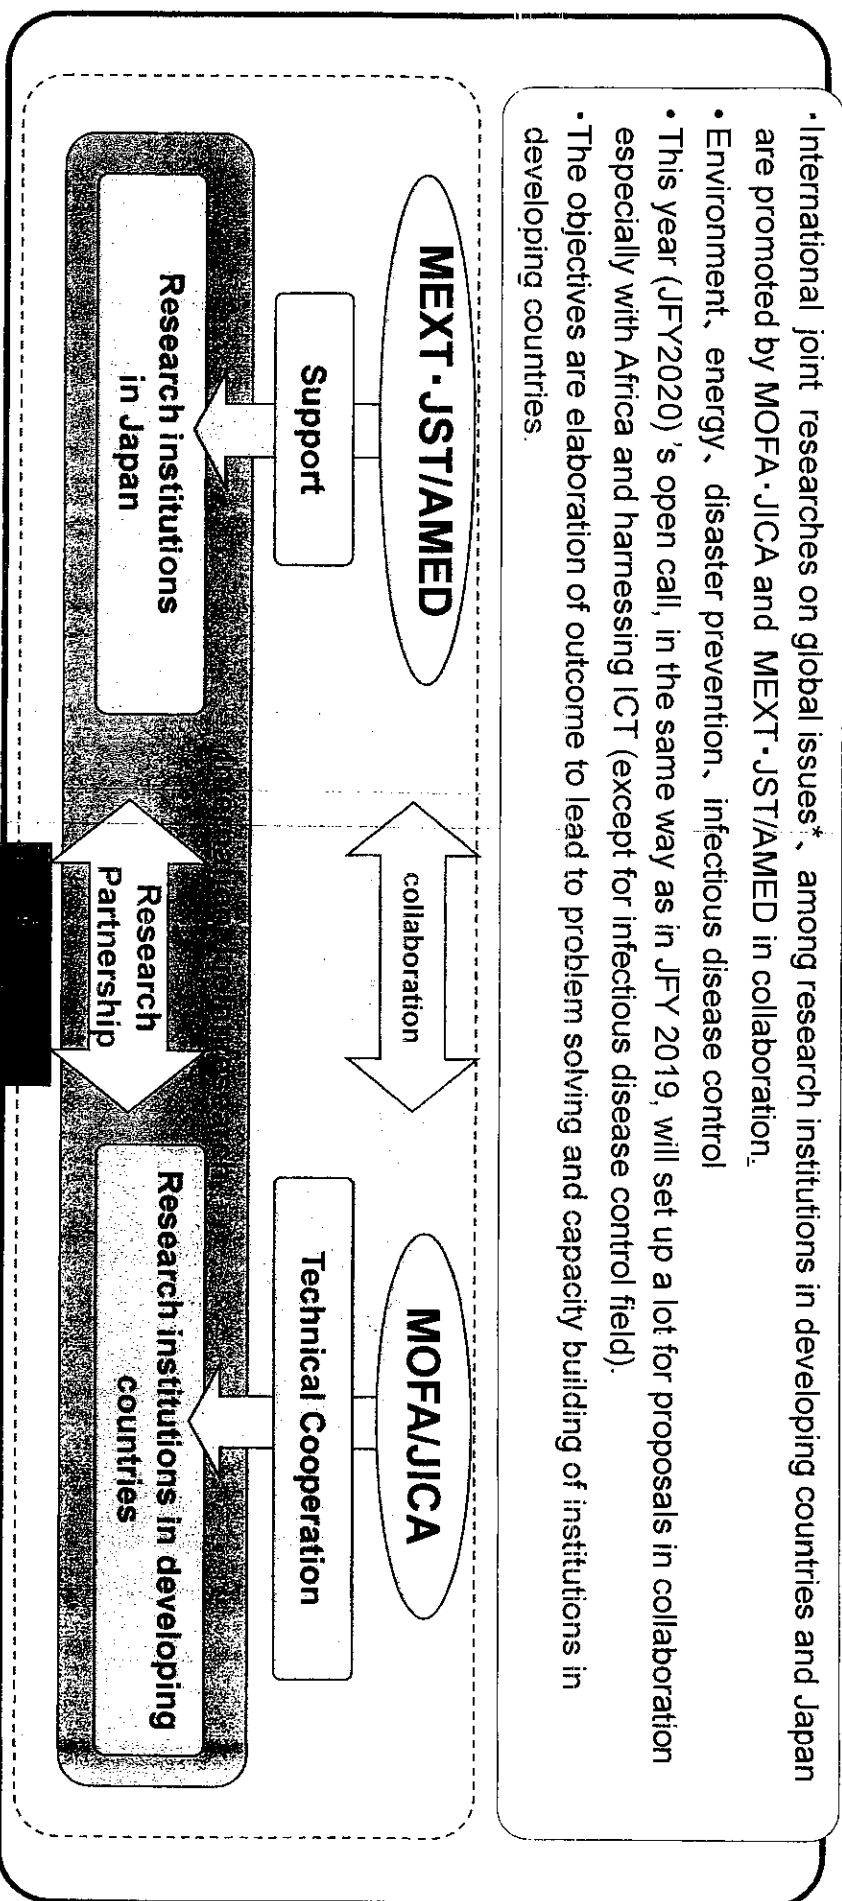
・International joint researches on global issues*, among research institutions in developing countries and Japan are promoted by MOFA・JICA and MEXT・JST/AMED in collaboration.
・Environment, energy, disaster prevention, infectious disease control
・This year (JFY2020)'s open call, in the same way as in JFY 2019, will set up a lot for proposals in collaboration especially with Africa and harnessing ICT (except for infectious disease control field).
・The objectives are elaboration of outcome to lead to problem solving and capacity building of institutions in developing countries.

MEXT・JST/AMED

MOFA/JICA

collaboration

Support

Technical Cooperation

Research institutions in Japan

Research Partnership

Research institutions in developing countries